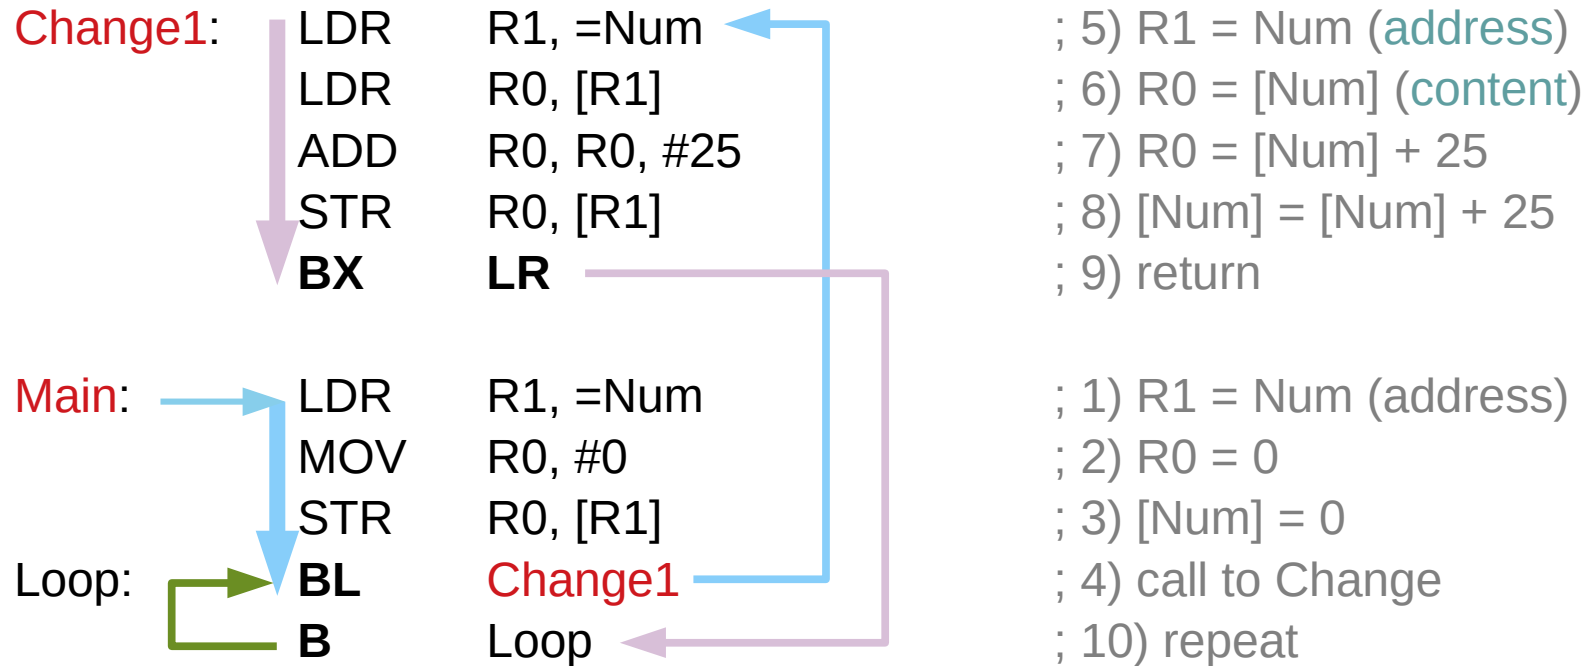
Change1: LDR R1, =Num ; 5) R1 = Num (address)
LDR R0, [R1] ; 6) R0 = [Num] (content)
ADD R0, R0, #25 ; 7) R0 = [Num] + 25
STR R0, [R1] ; 8) [Num] = [Num] + 25
BX LR ; 9) return

Main: LDR R1, =Num ; 1) R1 = Num (address)
MOV R0, #0 ; 2) R0 = 0
STR R0, [R1] ; 3) [Num] = 0
Loop: BL Change1 ; 4) call to Change
B Loop ; 10) repeat